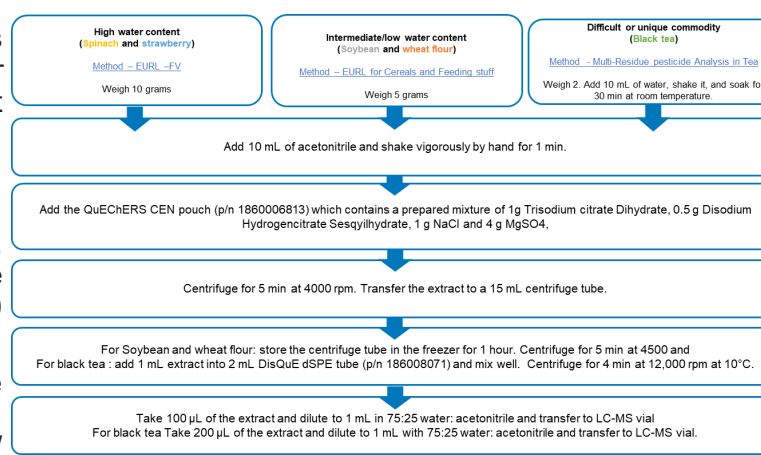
High water content
(Spinach and strawberry)

Method – EURL –FV

Weigh 10 grams

Intermediate/low water content
(Soybean and wheat flour)

Method – EURL for Cereals and Feeding stuff

Weigh 5 grams

Difficult or unique commodity
(Black tea)

Method - Multi-Residue pesticide Analysis in Tea

Weigh 2. Add 10 mL of water, shake it, and soak fo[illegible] 30 min at room temperature.

Add 10 mL of acetonitrile and shake vigorously by hand for 1 min.

Add the QuEChERS CEN pouch (p/n 1860006813) which contains a prepared mixture of 1g Trisodium citrate Dihydrate, 0.5 g Disodium Hydrogencitrate Sesquihydrate, 1 g NaCl and 4 g MgSO4,

Centrifuge for 5 min at 4000 rpm. Transfer the extract to a 15 mL centrifuge tube.

For Soybean and wheat flour: store the centrifuge tube in the freezer for 1 hour. Centrifuge for 5 min at 4500 and
For black tea : add 1 mL extract into 2 mL DisQuE dSPE tube (p/n 186008071) and mix well. Centrifuge for 4 min at 12,000 rpm at 10°C.

Take 100 µL of the extract and dilute to 1 mL in 75:25 water: acetonitrile and transfer to LC-MS vial
For black tea Take 200 µL of the extract and dilute to 1 mL with 75:25 water: acetonitrile and transfer to LC-MS vial.